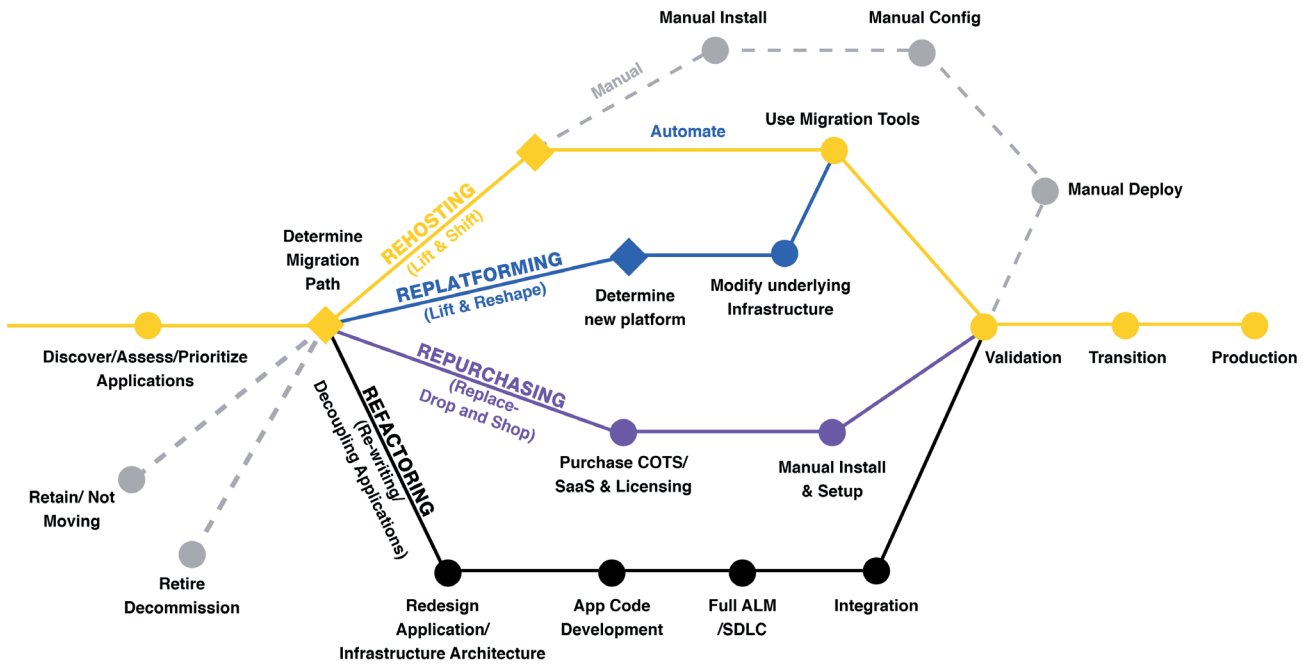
Manual Install

Manual Config

Manual

Automate

Use Migration Tools

Manual Deploy

REHOSTING
(Lift & Shift)

Determine Migration Path

REPLATFORMING
(Lift & Reshape)

Determine new platform

Modify underlying Infrastructure

Discover/Assess/Prioritize Applications

Validation

Transition

Production

REPURCHASING
(Replace-Drop and Shop)

REFACTORING
(Re-writing/ Decoupling Applications)

Purchase COTS/ SaaS & Licensing

Manual Install & Setup

Retain/ Not Moving

Retire Decommission

Redesign Application/ Infrastructure Architecture

App Code Development

Full ALM /SDLC

Integration